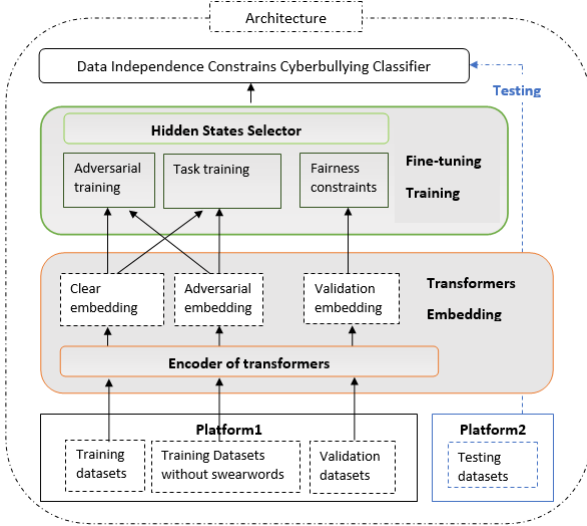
Architecture

Data Independence Constrains Cyberbullying Classifier

Testing

Hidden States Selector

Adversarial training

Task training

Fairness constraints

Fine-tuning Training

Clear embedding

Adversarial embedding

Validation embedding

Transformers Embedding

Encoder of transformers

Platform1

Training datasets

Training Datasets without swearwords

Validation datasets

Platform2

Testing datasets